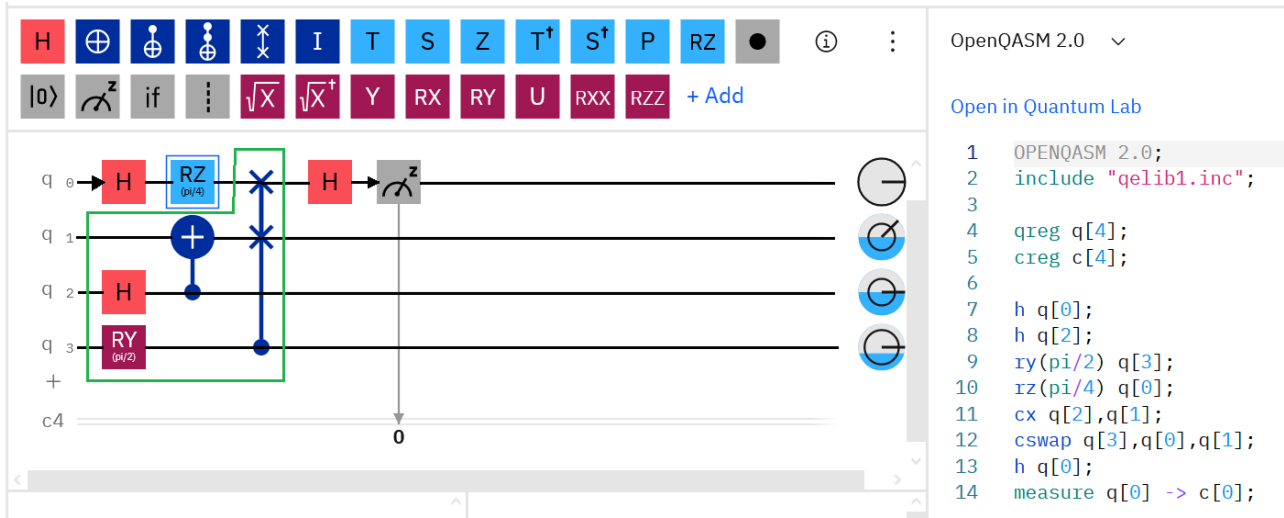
H ⊕ I T S Z T† S† P RZ
|0⟩ if √X √X† Y RX RY U RXX RZZ + Add

OpenQASM 2.0

Open in Quantum Lab

q 0 H RZ (pi/4) H
q 1
q 2 H
q 3 RY (pi/2)
+
c4
0

1 OPENQASM 2.0;
2 include "qelib1.inc";
3
4 qreg q[4];
5 creg c[4];
6
7 h q[0];
8 h q[2];
9 ry(pi/2) q[3];
10 rz(pi/4) q[0];
11 cx q[2],q[1];
12 cswap q[3],q[0],q[1];
13 h q[0];
14 measure q[0] -> c[0];